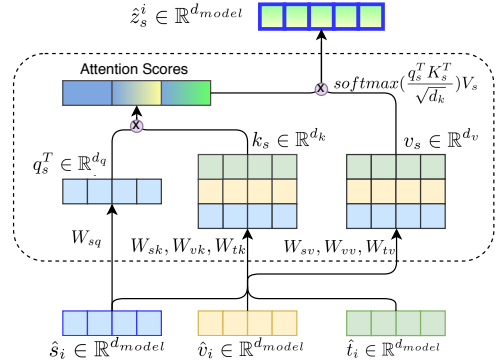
$\hat{z}_s^i \in \mathbb{R}^{d_{model}}$

Attention Scores

$softmax(\frac{q_s^T K_s^T}{\sqrt{d_k}})V_s$

$q_s^T \in \mathbb{R}^{d_q}$

$k_s \in \mathbb{R}^{d_k}$

$v_s \in \mathbb{R}^{d_v}$

$W_{sq}$

$W_{sk}, W_{vk}, W_{tk}$

$W_{sv}, W_{vv}, W_{tv}$

$\hat{s}_i \in \mathbb{R}^{d_{model}}$

$\hat{v}_i \in \mathbb{R}^{d_{model}}$

$\hat{t}_i \in \mathbb{R}^{d_{model}}$